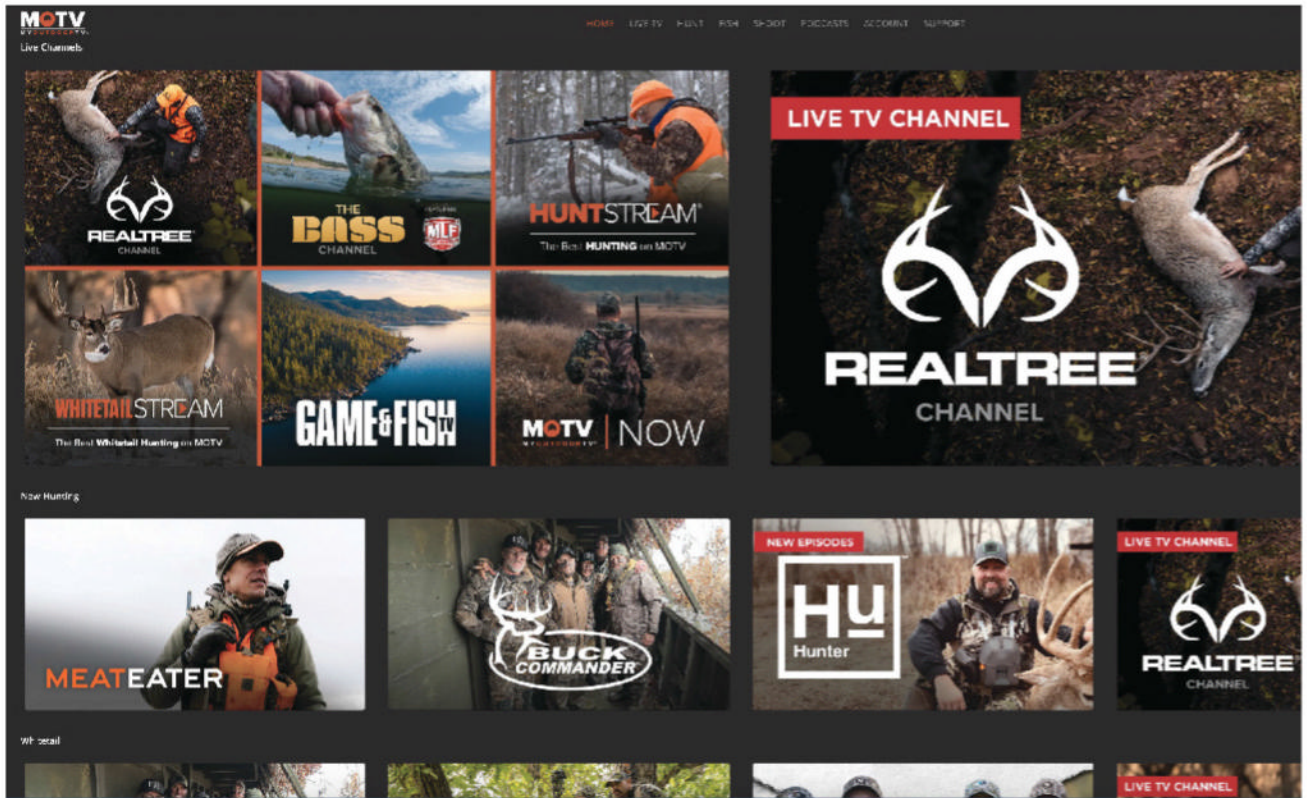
MOTV
MYOUTDOORTV

HOME LIVE TV HUNT FISH SHOOT PODCASTS ACCOUNT SUPPORT

Live Channels

REALTREE
CHANNEL

THE BASS CHANNEL
MLF

HUNTSTREAM
The Best HUNTING on MOTV

WHITETAILSTREAM
The Best Whitetail Hunting on MOTV

GAME&FISH TV

MOTV MYOUTDOORTV | NOW

LIVE TV CHANNEL
REALTREE
CHANNEL

New Hunting

MEATEATER

BUCK COMMANDER

NEW EPISODES
Hu
Hunter

LIVE TV CHANNEL
REALTREE
CHANNEL

Whitetail

LIVE TV CHANNEL